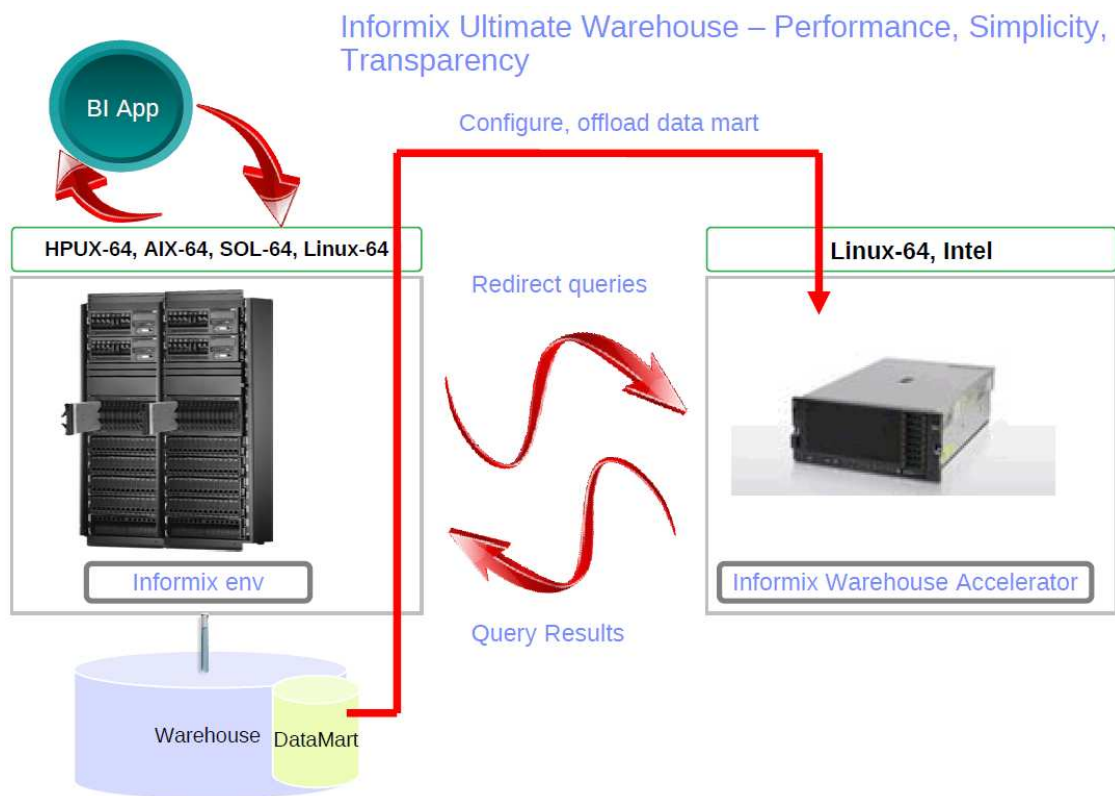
Informix Ultimate Warehouse – Performance, Simplicity, Transparency

BI App

Configure, offload data mart

HPUX-64, AIX-64, SOL-64, Linux-64

Linux-64, Intel

Redirect queries

Informix env

Informix Warehouse Accelerator

Query Results

Warehouse

DataMart